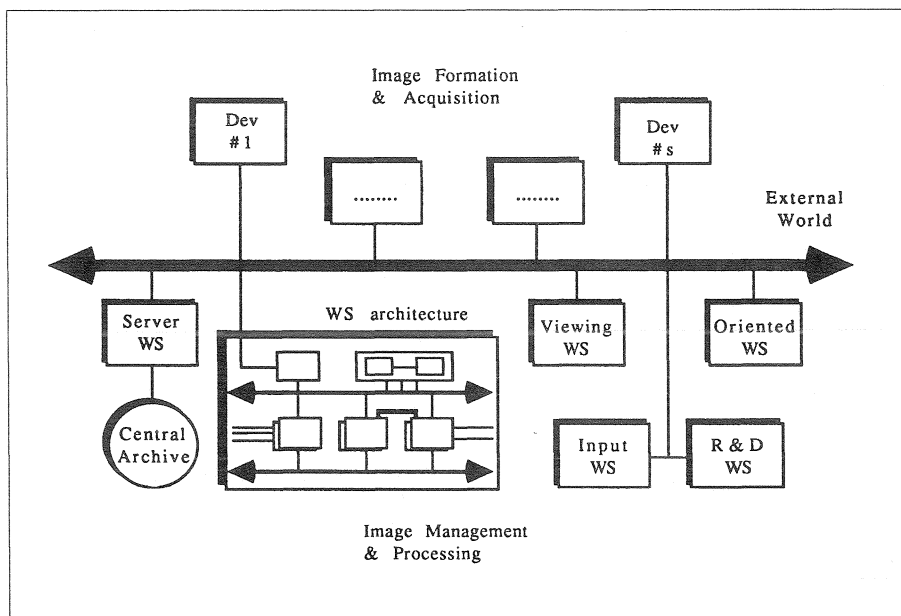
Image Formation & Acquisition

Dev #1

........

........

Dev #s

External World

Server WS

WS architecture

Viewing WS

Oriented WS

Central Archive

Input WS

R & D WS

Image Management & Processing